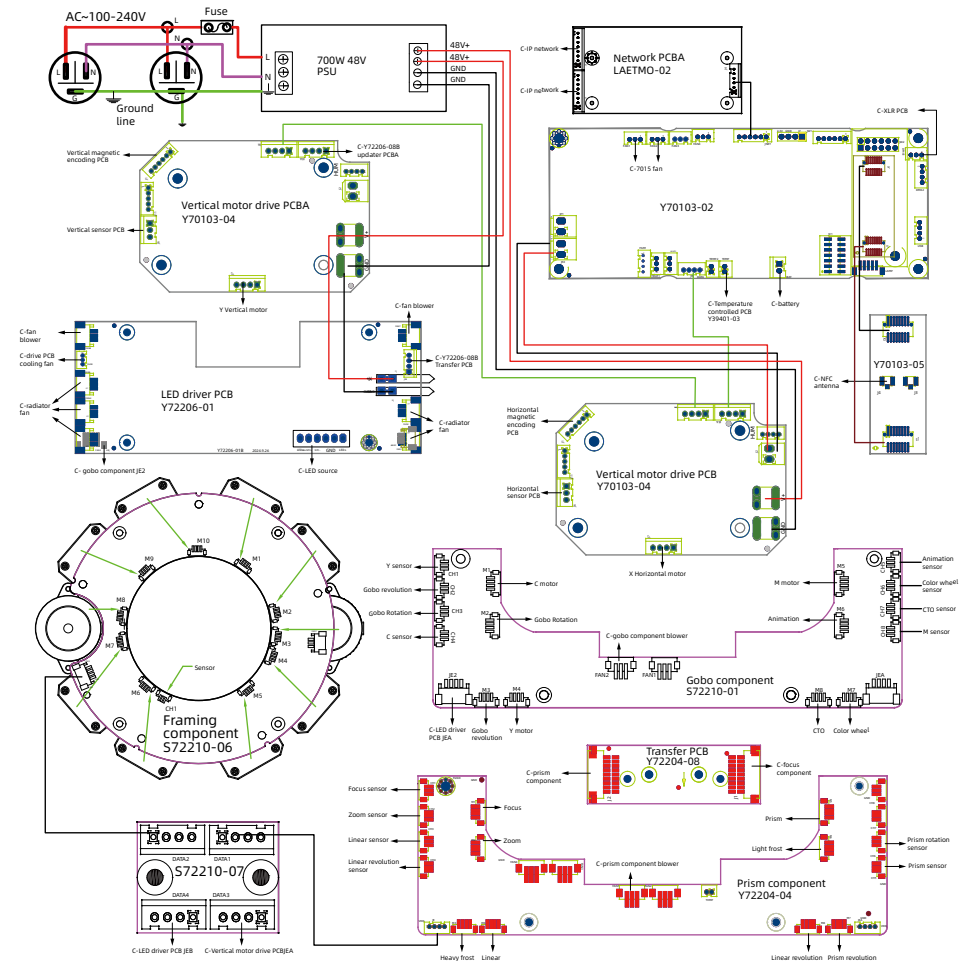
AC~100-240V
Fuse
L
N
L N
L N
G
G
Ground line
L
N
G
700W 48V PSU
48V+
48V+
GND
GND
Network PCBA LAETMO-02
C-IP network
C-IP network
C-XLR PCB
C-Y72206-08B updater PCBA
Vertical magnetic encoding PCB
Vertical motor drive PCBA Y70103-04
Vertical sensor PCB
Y Vertical motor
C-7015 fan
Y70103-02
C-Temperature controlled PCB Y39401-03
C-battery
C-fan blower
C-fan blower
C-drive PCB cooling fan
C-Y72206-08B Transfer PCB
C-radiator fan
LED driver PCB Y72206-01
C-radiator fan
C- gobo component JE2
C-LED source
Y70103-05
C-NFC antenna
Horizontal magnetic encoding PCB
Horizontal sensor PCB
Vertical motor drive PCB Y70103-04
X Horizontal motor
M10
M9
M1
M8
M2
M7
M3
M4
M6
M5
CH1
Sensor
Framing component S72210-06
Y sensor
Gobo revolution
Gobo Rotation
C sensor
CH1
CH2
CH3
CH4
M1
C motor
M2
Gobo Rotation
C-gobo component blower
FAN2
FAN1
Gobo component S72210-01
JE2
M3
M4
C-LED driver PCB JEA
Gobo revolution
Y motor
M motor
Animation
M5
M6
CH5
CH6
CH7
CH8
Animation sensor
Color wheel sensor
CTO sensor
M sensor
M8
M7
JEA
CTO
Color wheel
Transfer PCB Y72204-08
C-prism component
C-focus component
Focus sensor
Zoom sensor
Linear sensor
Linear revolution sensor
Focus
Zoom
C-prism component blower
Prism
Light frost
Prism rotation sensor
Prism sensor
Prism component Y72204-04
DATA2
DATA1
S72210-07
DATA4
DATA3
C-LED driver PCB JEB
C-Vertical motor drive PCBJEA
Heavy frost
Linear
Linear revolution
Prism revolution